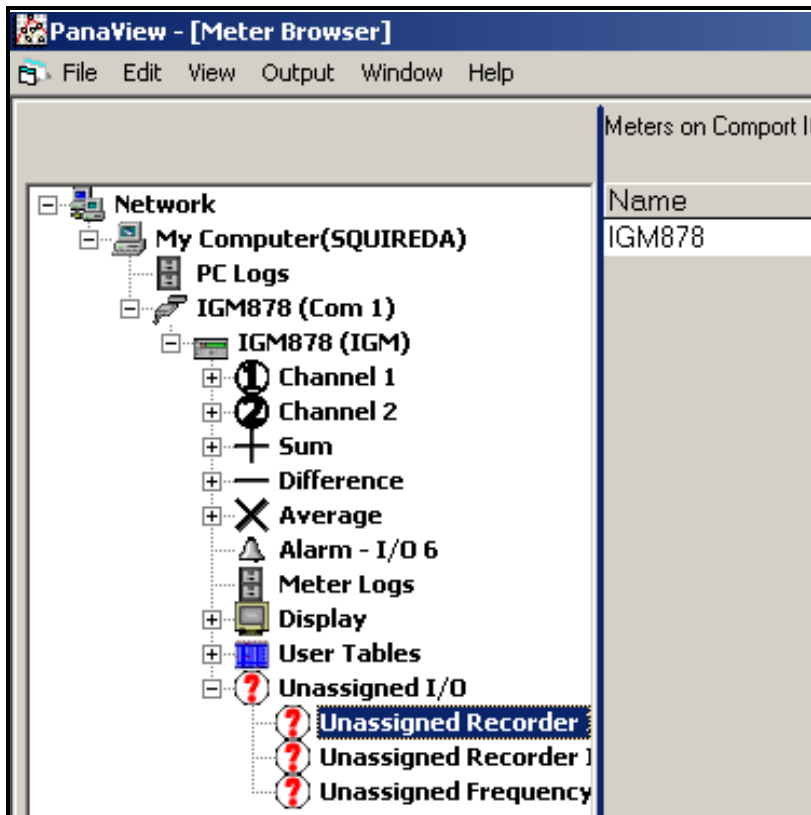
PanaView - [Meter Browser]

File Edit View Output Window Help

Meters on Comport I

| Name |
|---|
| IGM878 |

Network
My Computer(SQUIREDA)
PC Logs
IGM878 (Com 1)
IGM878 (IGM)
Channel 1
Channel 2
Sum
Difference
Average
Alarm - I/O 6
Meter Logs
Display
User Tables
Unassigned I/O
Unassigned Recorder
Unassigned Recorder I
Unassigned Frequency